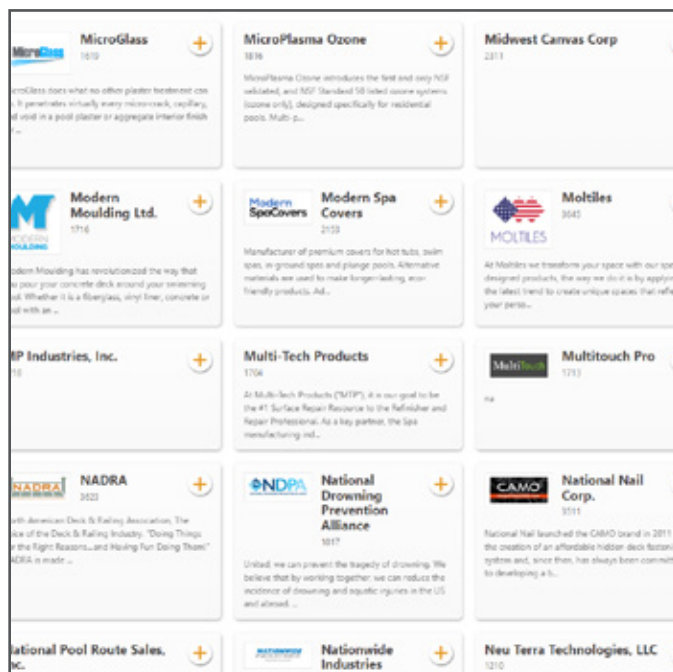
MicroGlass MicroGlass
1619
+
icroGlass does what no other plaster treatment can. It penetrates virtually every micro-crack, capillary, and void in a pool plaster or aggregate interior finish ...

MicroPlasma Ozone
1836
+
MicroPlasma Ozone introduces the first and only NSF validated, and NSF Standard 50 listed ozone systems (ozone only), designed specifically for residential pools. Multi-p...

Midwest Canvas Corp
2311

MODERN MOULDING
Modern Moulding Ltd.
1716
+
odern Moulding has revolutionized the way that pour your concrete deck around your swimming ol. Whether it is a fiberglass, vinyl liner, concrete or ol with an ...

Modern SpaCovers
Modern Spa Covers
2153
+
Manufacturer of premium covers for hot tubs, swim spas, in-ground spas and plunge pools. Alternative materials are used to make longer-lasting, eco-friendly products. Ad...

MOLTILES
Moltiles
3045
At Moltiles we transform your space with our spe designed products, the way we do it is by applyi the latest trend to create unique spaces that refl your perso...

MP Industries, Inc.
10
+

Multi-Tech Products
1704
+
At Multi-Tech Products ("MTP"), it is our goal to be the #1 Surface Repair Resource to the Refinisher and Repair Professional. As a key partner, the Spa manufacturing ind...

MultiTouch
Multitouch Pro
1713
na

NADRA
NADRA
3603
+
rth American Deck & Railing Association, The ice of the Deck & Railing Industry. "Doing Things r the Right Reasons...and Having Fun Doing Them" ADRA is made ...

NDPA
National Drowning Prevention Alliance
1017
+
United, we can prevent the tragedy of drowning. We believe that by working together, we can reduce the incidence of drowning and aquatic injuries in the US and abroad. ...

CAMO
National Nail Corp.
3111
National Nail launched the CAMO brand in 2011 the creation of an affordable hidden deck fasteni system and, since then, has always been committ to developing a h...

ational Pool Route Sales, c.
+

NATIONWIDE
Nationwide Industries
+

Neu Terra Technologies, LLC
1210